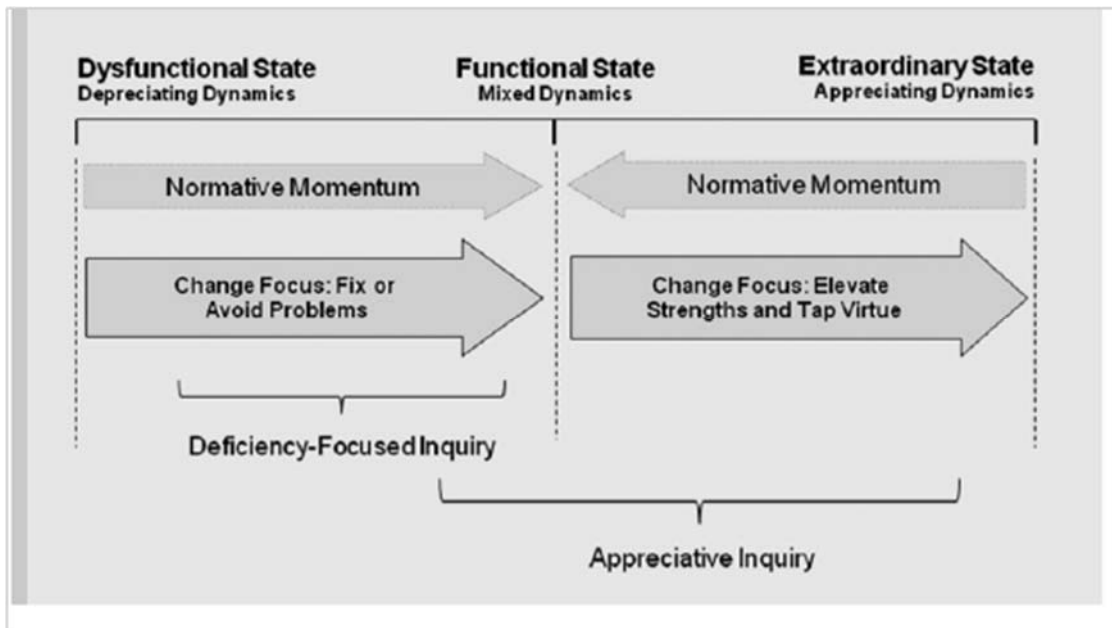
Dysfunctional State
Depreciating Dynamics

Functional State
Mixed Dynamics

Extraordinary State
Appreciating Dynamics

Normative Momentum

Normative Momentum

Change Focus: Fix or Avoid Problems

Change Focus: Elevate Strengths and Tap Virtue

Deficiency-Focused Inquiry

Appreciative Inquiry